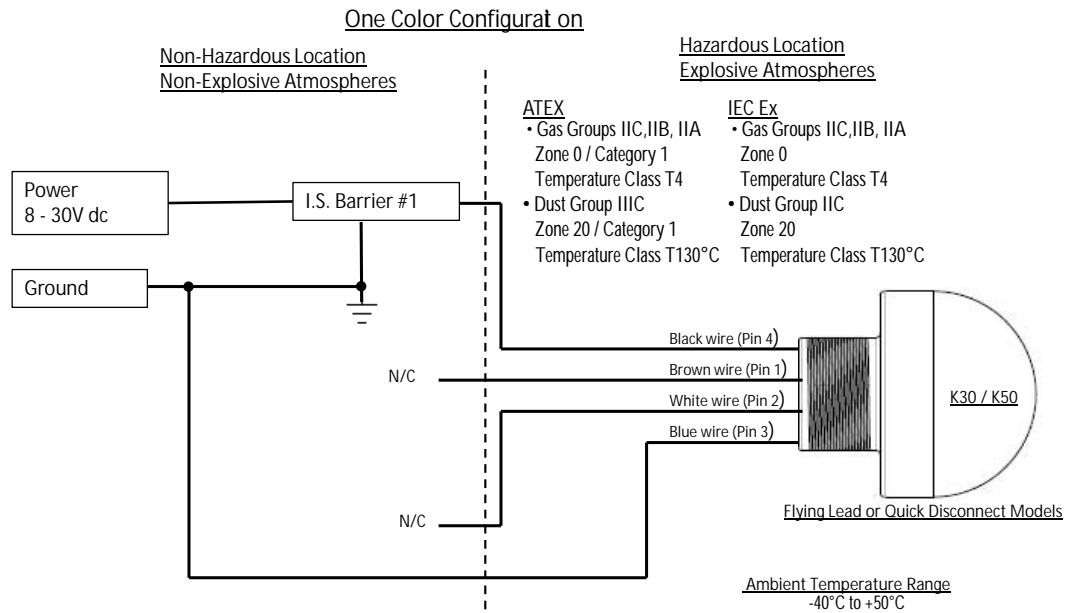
One Color Configurat on

Non-Hazardous Location
Non-Explosive Atmospheres

Hazardous Location
Explosive Atmospheres

ATEX
• Gas Groups IIC,IIB, IIA
Zone 0 / Category 1
Temperature Class T4
• Dust Group IIIC
Zone 20 / Category 1
Temperature Class T130°C

IEC Ex
• Gas Groups IIC,IIB, IIA
Zone 0
Temperature Class T4
• Dust Group IIC
Zone 20
Temperature Class T130°C

Power
8 - 30V dc

I.S. Barrier #1

Ground

Black wire (Pin 4)

N/C

Brown wire (Pin 1)

White wire (Pin 2)

Blue wire (Pin 3)

K30 / K50

Flying Lead or Quick Disconnect Models

N/C

Ambient Temperature Range
-40°C to +50°C